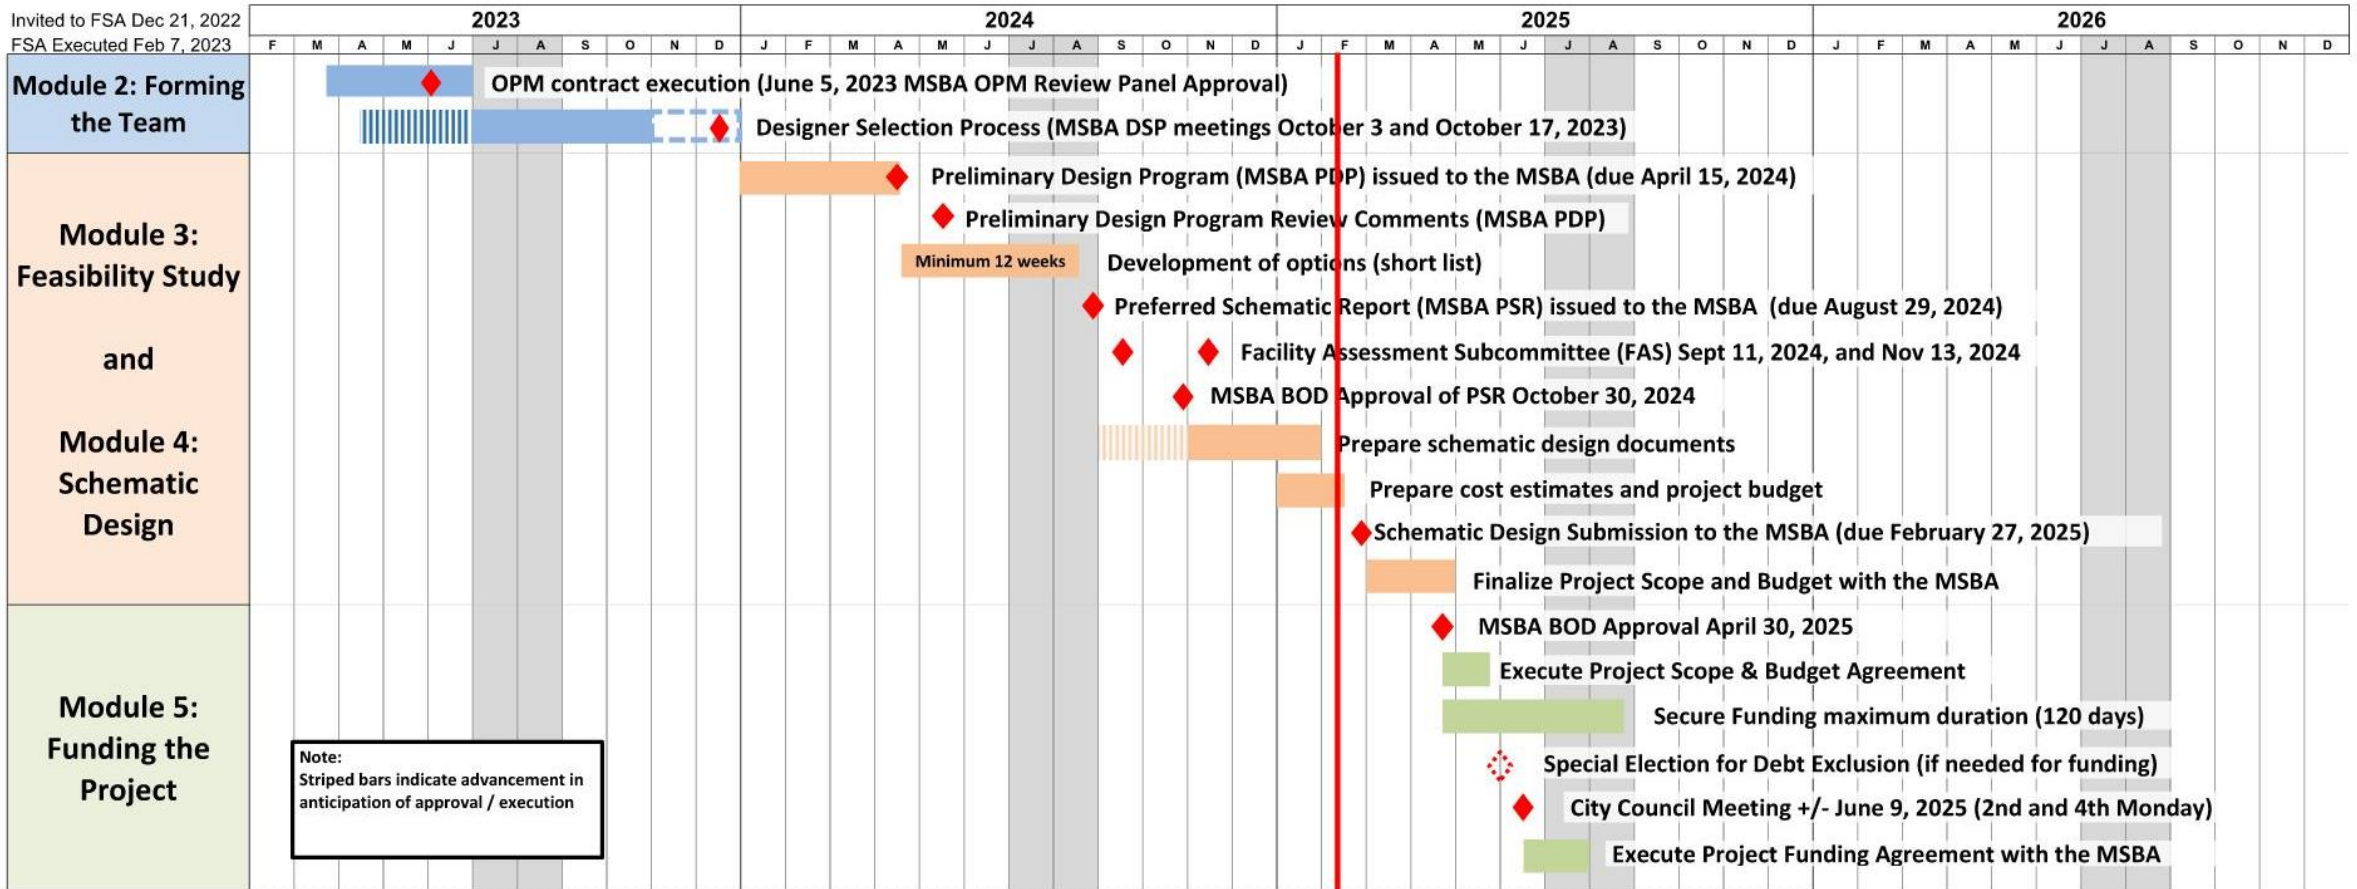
Invited to FSA Dec 21, 2022
FSA Executed Feb 7, 2023

| 2023 | | | | | | | | | | | 2024 | | | | | | | | | | | | 2025 | | | | | | | | | | | | 2026 | | | | | | | | | | | |
|---|---|---|---|---|---|---|---|---|---|---|---|---|---|---|---|---|---|---|---|---|---|---|---|---|---|---|---|---|---|---|---|---|---|---|---|---|---|---|---|---|---|---|---|---|---|---|
| F | M | A | M | J | J | A | S | O | N | D | J | F | M | A | M | J | J | A | S | O | N | D | J | F | M | A | M | J | J | A | S | O | N | D | J | F | M | A | M | J | J | A | S | O | N | D |

Module 2: Forming the Team
OPM contract execution (June 5, 2023 MSBA OPM Review Panel Approval)
Designer Selection Process (MSBA DSP meetings October 3 and October 17, 2023)

Module 3: Feasibility Study

and

Module 4: Schematic Design
Preliminary Design Program (MSBA PDP) issued to the MSBA (due April 15, 2024)
Preliminary Design Program Review Comments (MSBA PDP)
Minimum 12 weeks
Development of options (short list)
Preferred Schematic Report (MSBA PSR) issued to the MSBA (due August 29, 2024)
Facility Assessment Subcommittee (FAS) Sept 11, 2024, and Nov 13, 2024
MSBA BOD Approval of PSR October 30, 2024
Prepare schematic design documents
Prepare cost estimates and project budget
Schematic Design Submission to the MSBA (due February 27, 2025)
Finalize Project Scope and Budget with the MSBA

Module 5: Funding the Project
MSBA BOD Approval April 30, 2025
Execute Project Scope & Budget Agreement
Secure Funding maximum duration (120 days)
Special Election for Debt Exclusion (if needed for funding)
City Council Meeting +/- June 9, 2025 (2nd and 4th Monday)
Execute Project Funding Agreement with the MSBA

Note:
Striped bars indicate advancement in anticipation of approval / execution